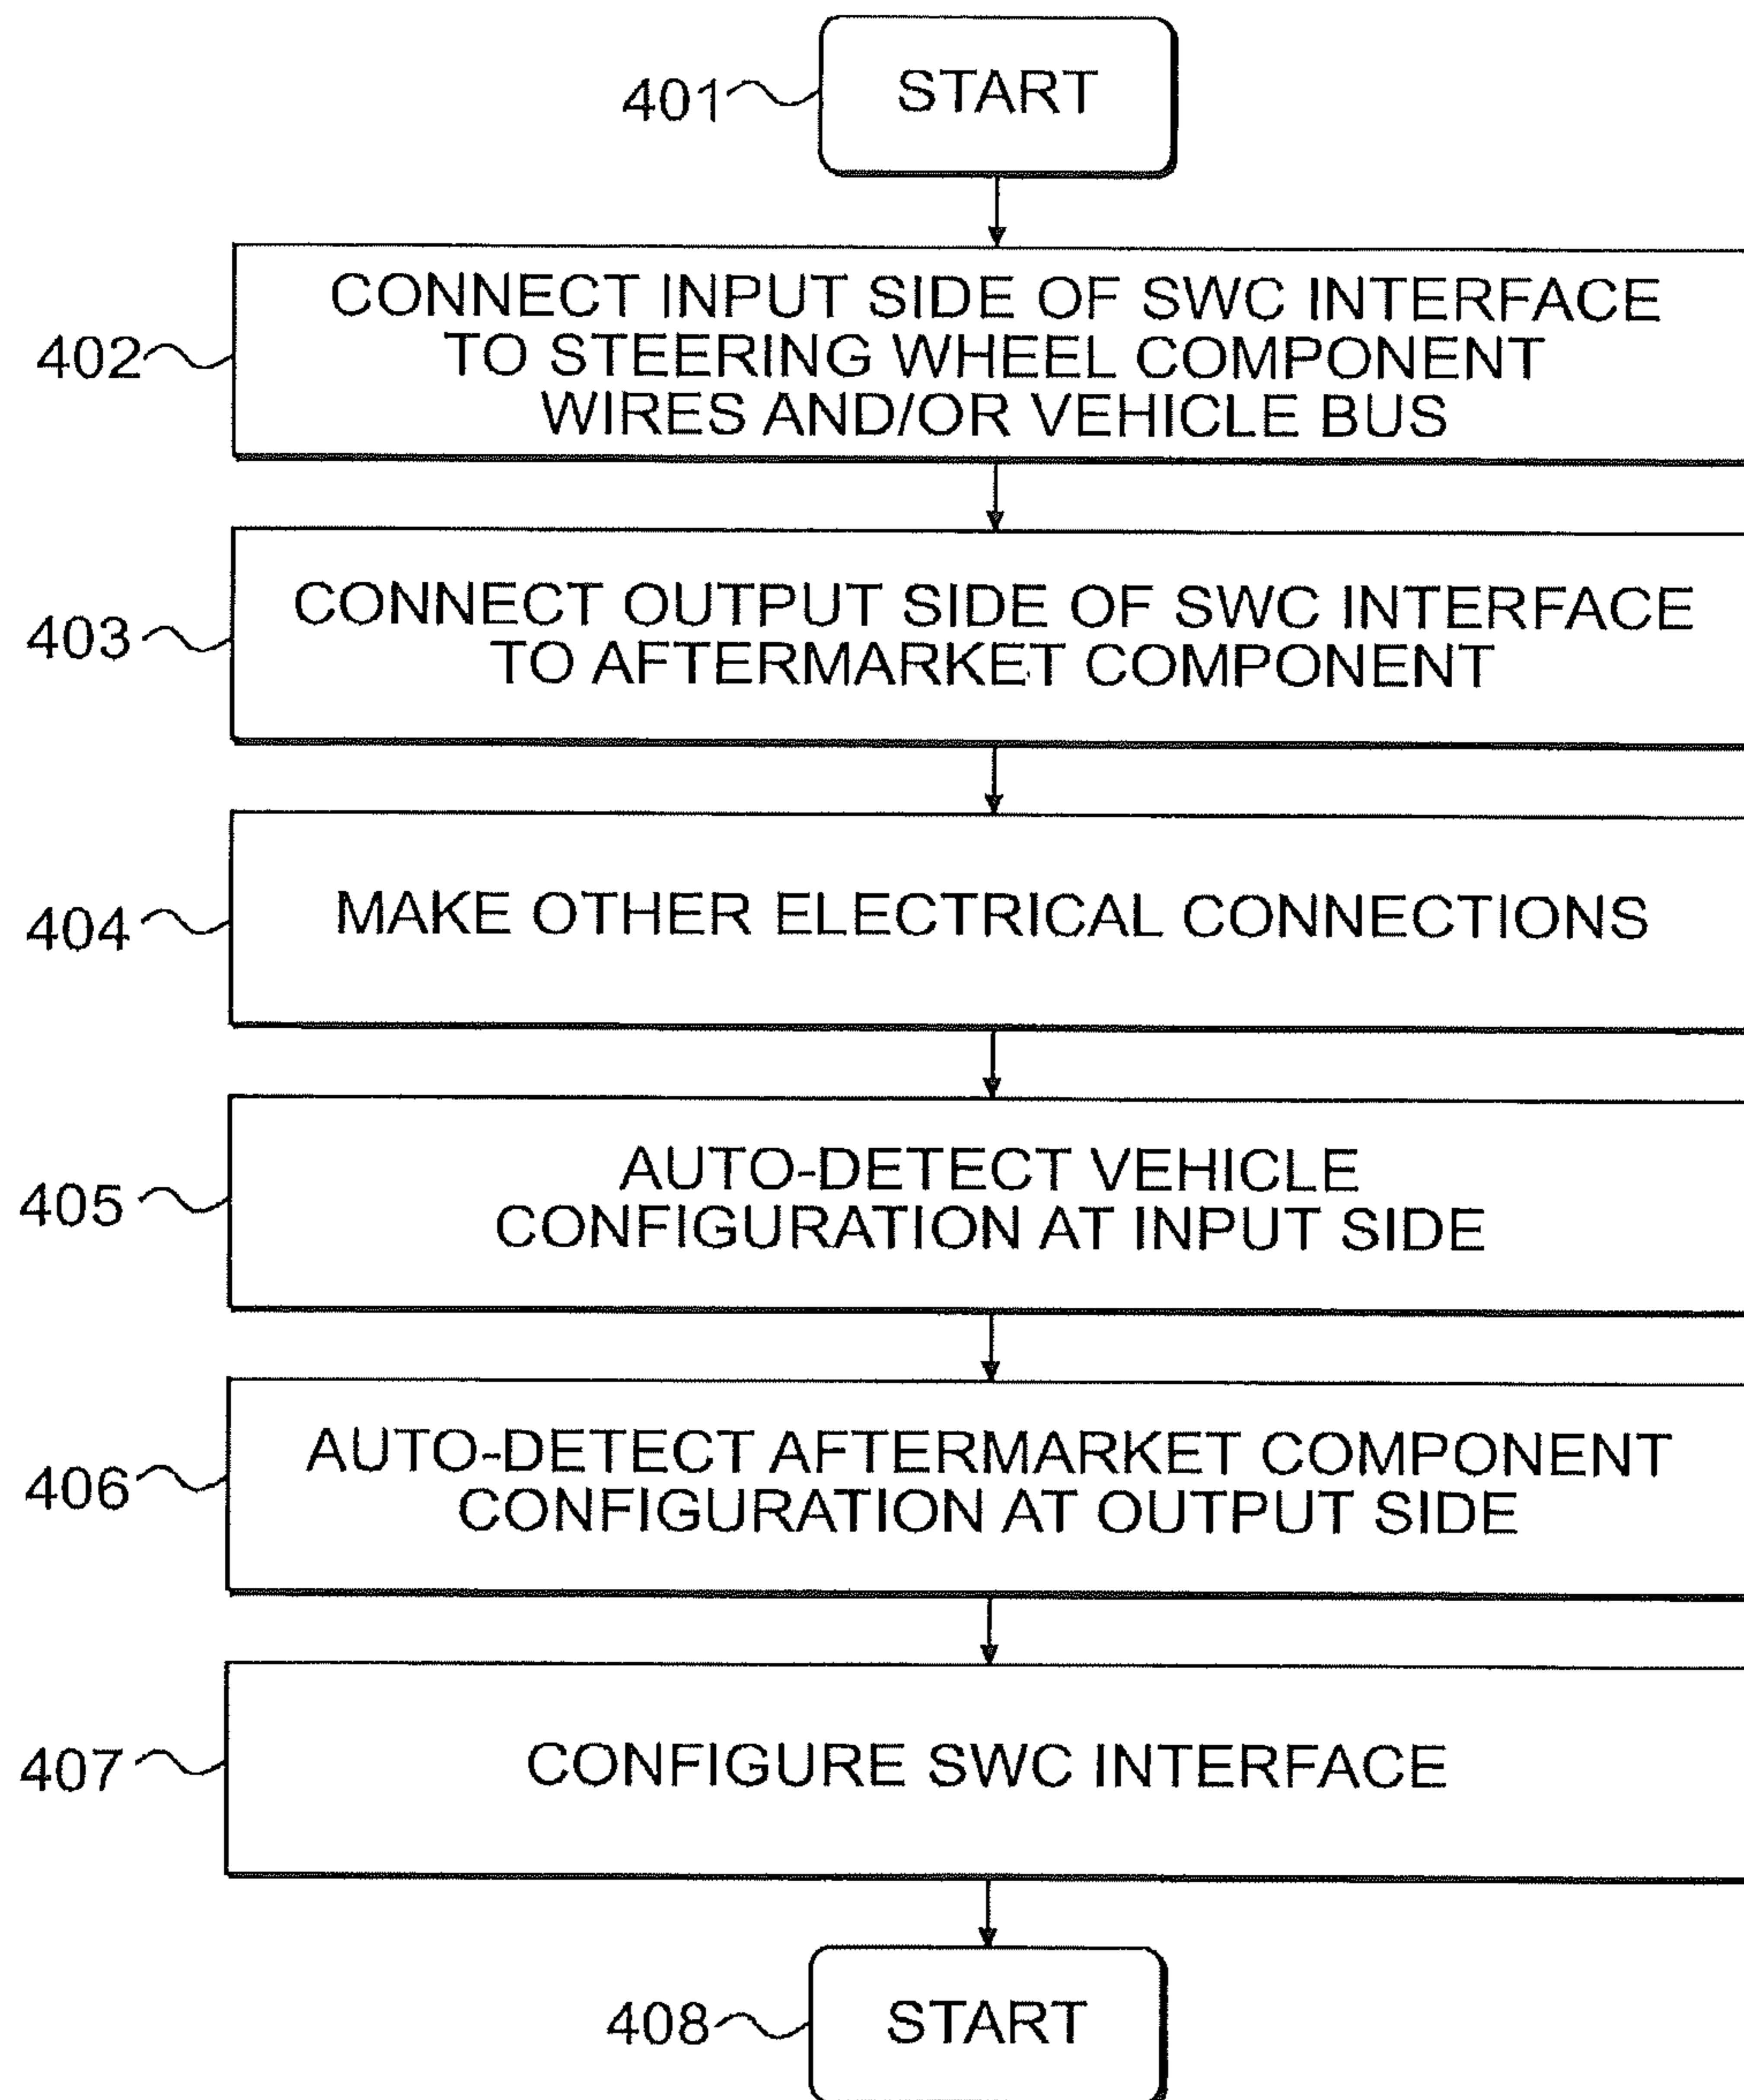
401 START

402 CONNECT INPUT SIDE OF SWC INTERFACE TO STEERING WHEEL COMPONENT WIRES AND/OR VEHICLE BUS

403 CONNECT OUTPUT SIDE OF SWC INTERFACE TO AFTERMARKET COMPONENT

404 MAKE OTHER ELECTRICAL CONNECTIONS

405 AUTO-DETECT VEHICLE CONFIGURATION AT INPUT SIDE

406 AUTO-DETECT AFTERMARKET COMPONENT CONFIGURATION AT OUTPUT SIDE

407 CONFIGURE SWC INTERFACE

408 START